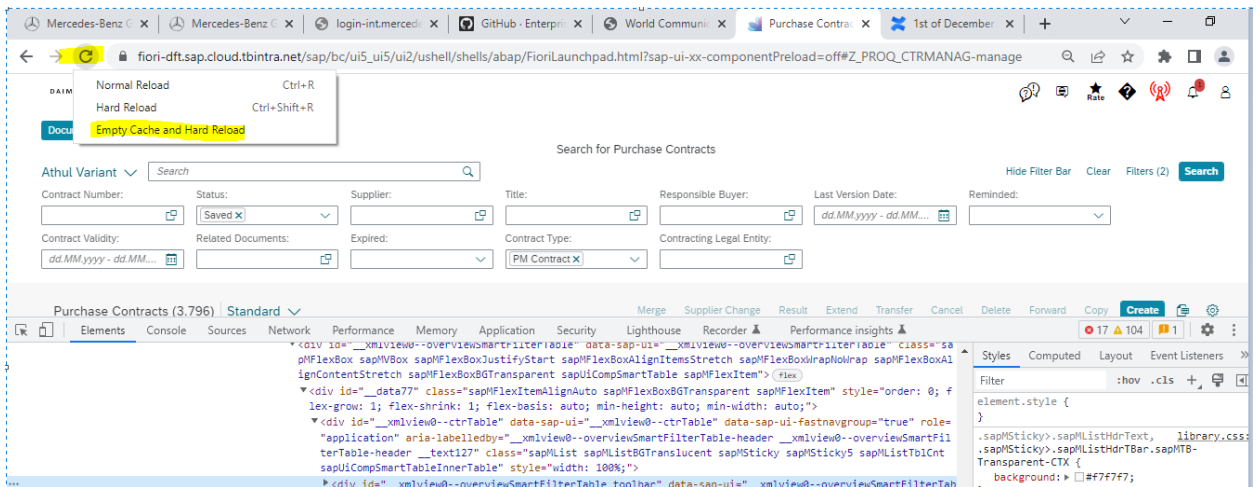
Mercedes-Benz G | Mercedes-Benz G | login-int.mercede | GitHub - Enterpri | World Communic | Purchase Contrac | 1st of December | +

fiori-dft.sap.cloud.tbintra.net/sap/bc/ui5_ui5/ui2/ushell/shells/abap/FioriLaunchpad.html?sap-ui-xx-componentPreload=off#Z_PROQ_CTRMANAG-manage

Normal Reload Ctrl+R
Hard Reload Ctrl+Shift+R
Empty Cache and Hard Reload

DAIM

Docu

Rate

Search for Purchase Contracts

Athul Variant | Search | Hide Filter Bar | Clear | Filters (2) | Search

| Contract Number: | Status: | Supplier: | Title: | Responsible Buyer: | Last Version Date: | Reminded: |
|---|---|---|---|---|---|---|
| | Saved | | | | dd.MM.yyyy - dd.MM.... | |

| Contract Validity: | Related Documents: | Expired: | Contract Type: | Contracting Legal Entity: |
|---|---|---|---|---|
| dd.MM.yyyy - dd.MM.... | | | PM Contract | |

Purchase Contracts (3.796) | Standard | Merge | Supplier Change | Result | Extend | Transfer | Cancel | Delete | Forward | Copy | Create

Elements | Console | Sources | Network | Performance | Memory | Application | Security | Lighthouse | Recorder | Performance insights | 17 | 104 | 1

<div id="__xmlview0--overviewSmartFilterTable" data-sap-ui="__xmlview0--overviewSmartFilterTable" class="sapMFlexBox sapMVBox sapMFlexBoxJustifyStart sapMFlexBoxAlignItemsStretch sapMFlexBoxWrapNoWrap sapMFlexBoxAlignContentStretch sapMFlexBoxBGTransparent sapUiCompSmartTable sapMFlexItem"> flex
▼<div id="__data77" class="sapMFlexItemAlignAuto sapMFlexBoxBGTransparent sapMFlexItem" style="order: 0; flex-grow: 1; flex-shrink: 1; flex-basis: auto; min-height: auto; min-width: auto;">
▼<div id="__xmlview0--ctrTable" data-sap-ui="__xmlview0--ctrTable" data-sap-ui-fastnavgroup="true" role="application" aria-labelledby="__xmlview0--overviewSmartFilterTable-header __xmlview0--overviewSmartFilterTable-header __text127" class="sapMList sapMListBGTranslucent sapMSticky sapMSticky5 sapMListTblCnt sapUiCompSmartTableInnerTable" style="width: 100%;">
▶<div id="__xmlview0--overviewSmartFilterTable_toolbar" data-sap-ui="__xmlview0--overviewSmartFilterTab

Styles | Computed | Layout | Event Listeners | »
Filter | :hov | .cls | +
element.style {
}
.sapMSticky>.sapMListHdrText, library.css:
.sapMSticky>.sapMListHdrTBar.sapMTB-Transparent-CTX {
background: #f7f7f7;